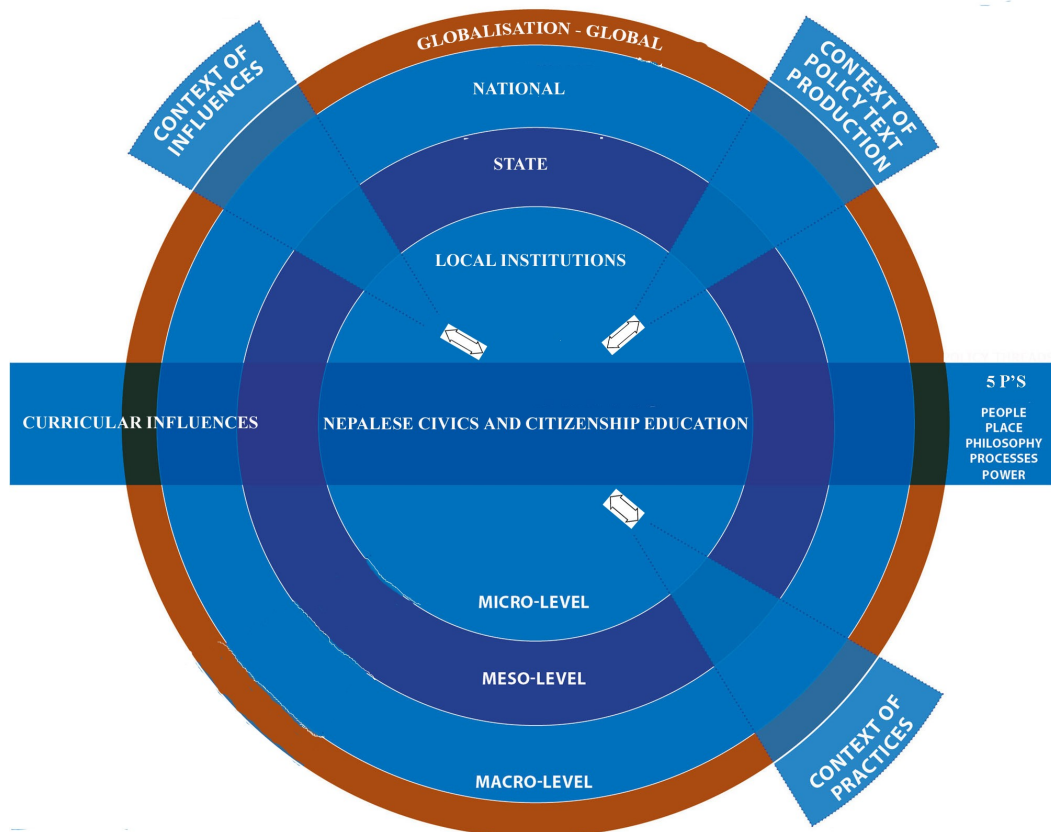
GLOBALISATION - GLOBAL

CONTEXT OF INFLUENCES

CONTEXT OF POLICY TEXT PRODUCTION

NATIONAL

STATE

LOCAL INSTITUTIONS

CURRICULAR INFLUENCES

NEPALESE CIVICS AND CITIZENSHIP EDUCATION

5 P'S

PEOPLE
PLACE
PHILOSOPHY
PROCESSES
POWER

MICRO-LEVEL

MESO-LEVEL

MACRO-LEVEL

CONTEXT OF PRACTICES